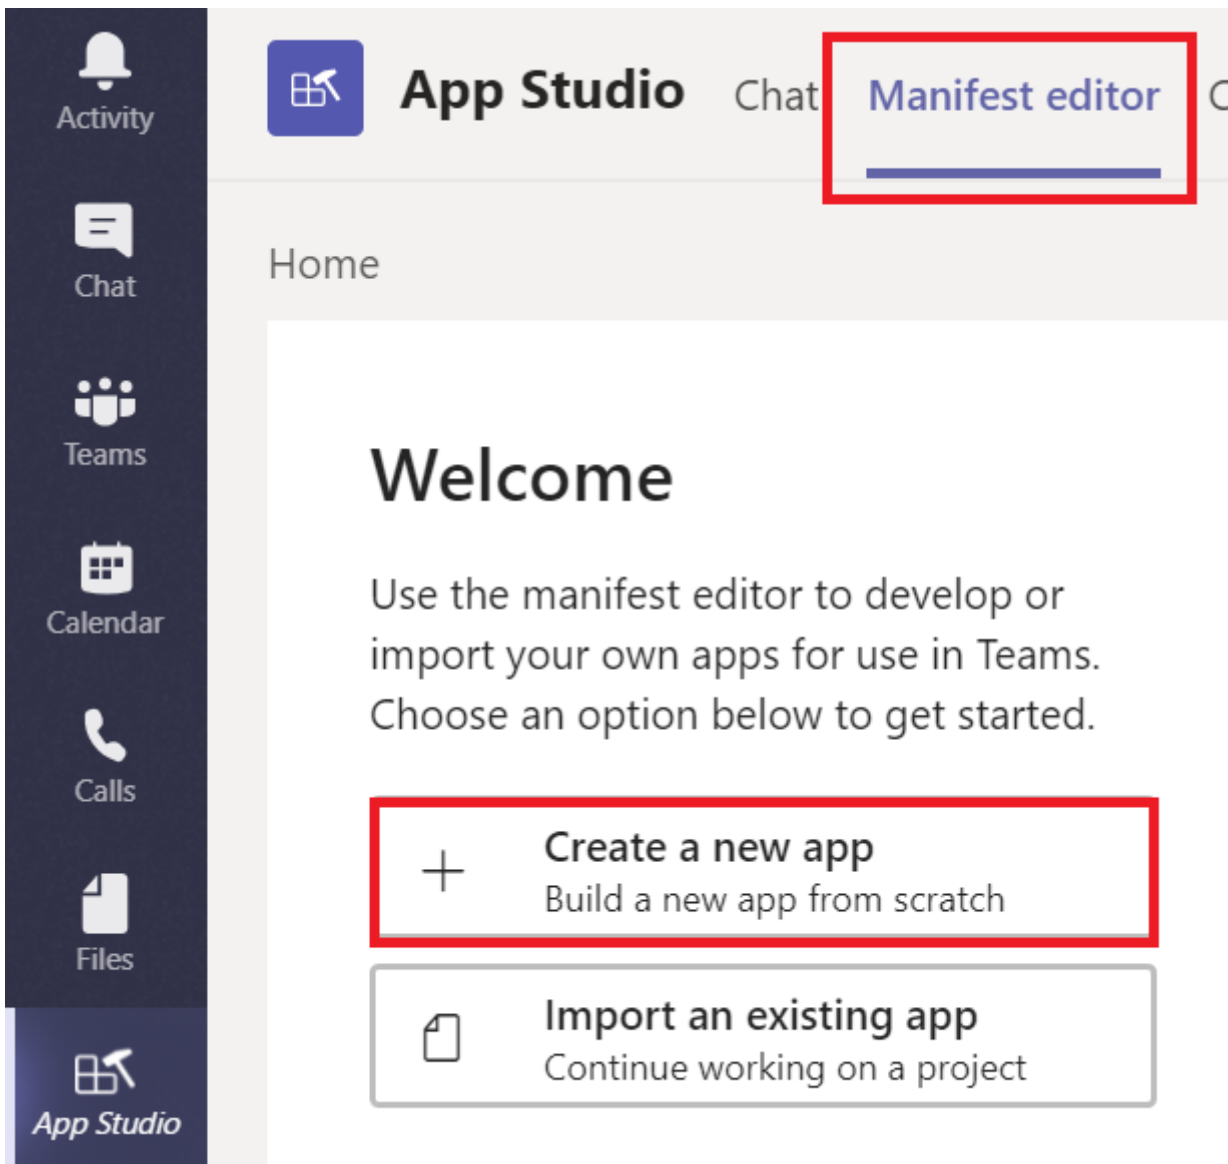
Activity

Chat

Teams

Calendar

Calls

Files

App Studio

App Studio Chat Manifest editor C

Home

Welcome

Use the manifest editor to develop or import your own apps for use in Teams. Choose an option below to get started.

+ Create a new app
Build a new app from scratch

Import an existing app
Continue working on a project